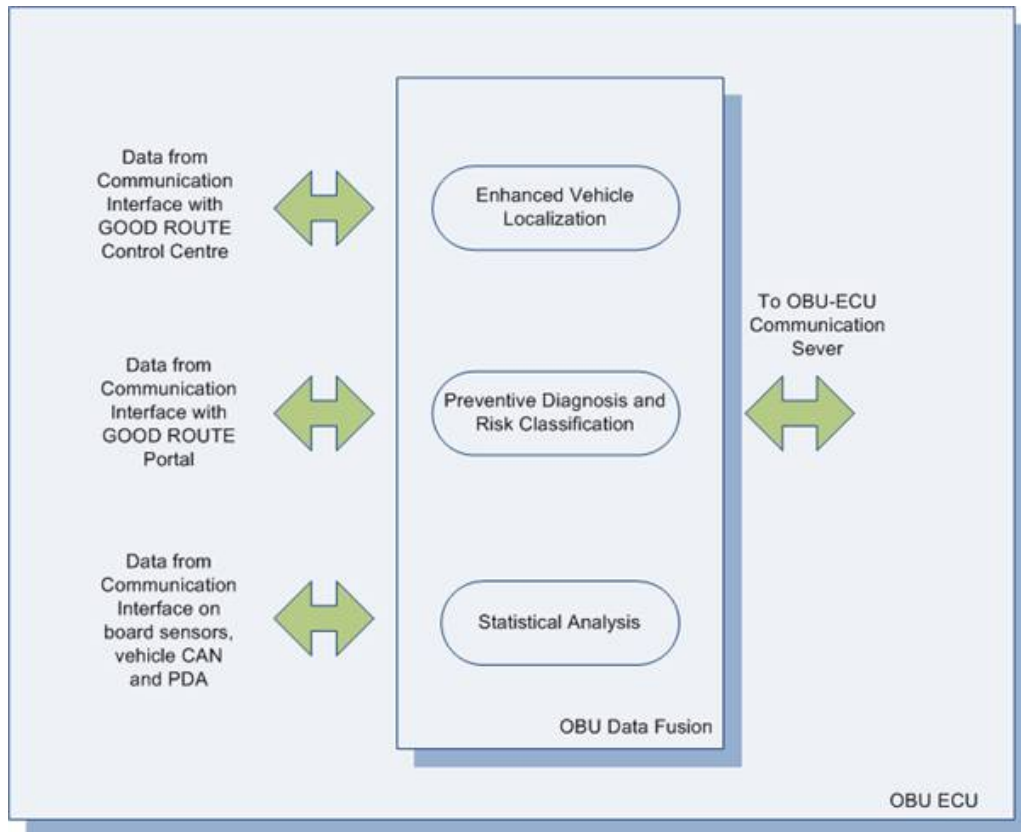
Data from Communication Interface with GOOD ROUTE Control Centre

Enhanced Vehicle Localization

To OBU-ECU Communication Sever

Data from Communication Interface with GOOD ROUTE Portal

Preventive Diagnosis and Risk Classification

Data from Communication Interface on board sensors, vehicle CAN and PDA

Statistical Analysis

OBU Data Fusion

OBU ECU